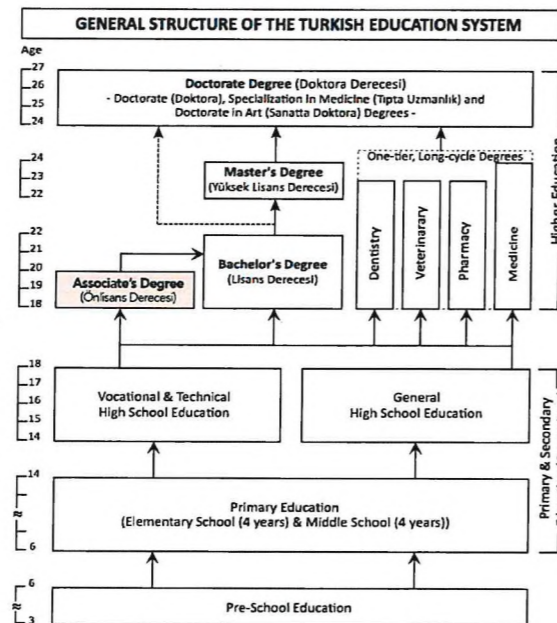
GENERAL STRUCTURE OF THE TURKISH EDUCATION SYSTEM

Age

27
26
25
24

Doctorate Degree (Doktora Derecesi)
- Doctorate (Doktora), Specialization in Medicine (Tıpta Uzmanlık) and Doctorate in Art (Sanatta Doktora) Degrees -

24
23
22

Master's Degree
(Yüksek Lisans Derecesi)

One-tier, Long-cycle Degrees

Higher Education

22
21
20
19
18

Associate's Degree
(Önlisans Derecesi)

Bachelor's Degree
(Lisans Derecesi)

Dentistry

Veterinarary

Pharmacy

Medicine

18
17
16
15
14

Vocational & Technical
High School Education

General
High School Education

Primary & Secondary

14

6

Primary Education
(Elementary School (4 years) & Middle School (4 years))

6
3

Pre-School Education